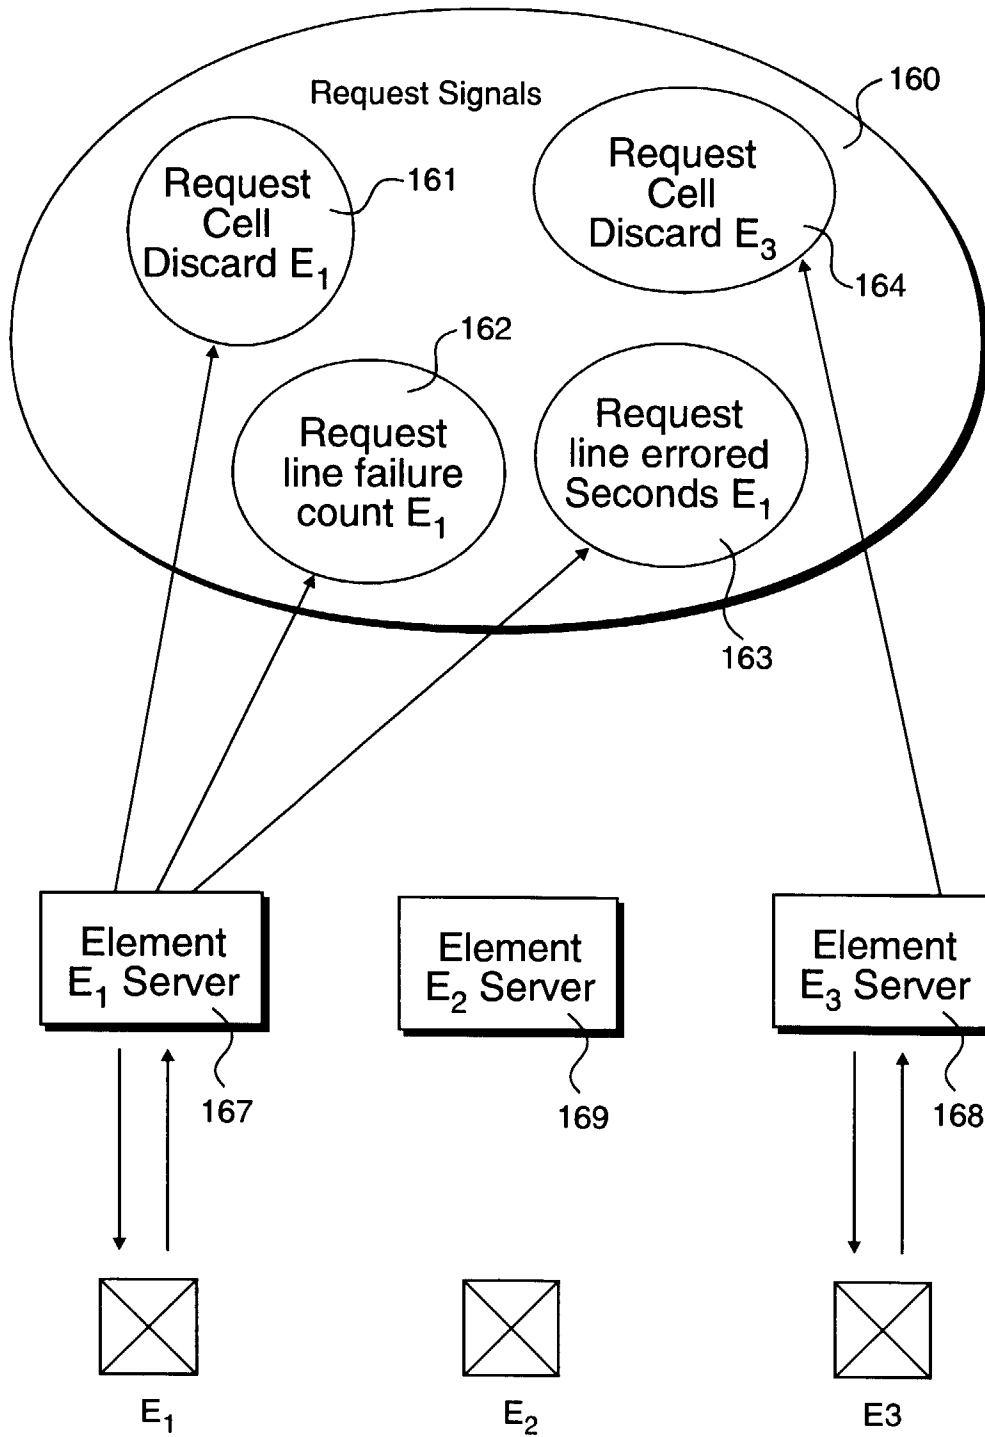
Request Signals

160

Request Cell Discard $E_1$

161

Request Cell Discard $E_3$

164

162

Request line failure count $E_1$

Request line errored Seconds $E_1$

163

Element $E_1$ Server

167

Element $E_2$ Server

169

Element $E_3$ Server

168

$E_1$

$E_2$

E3